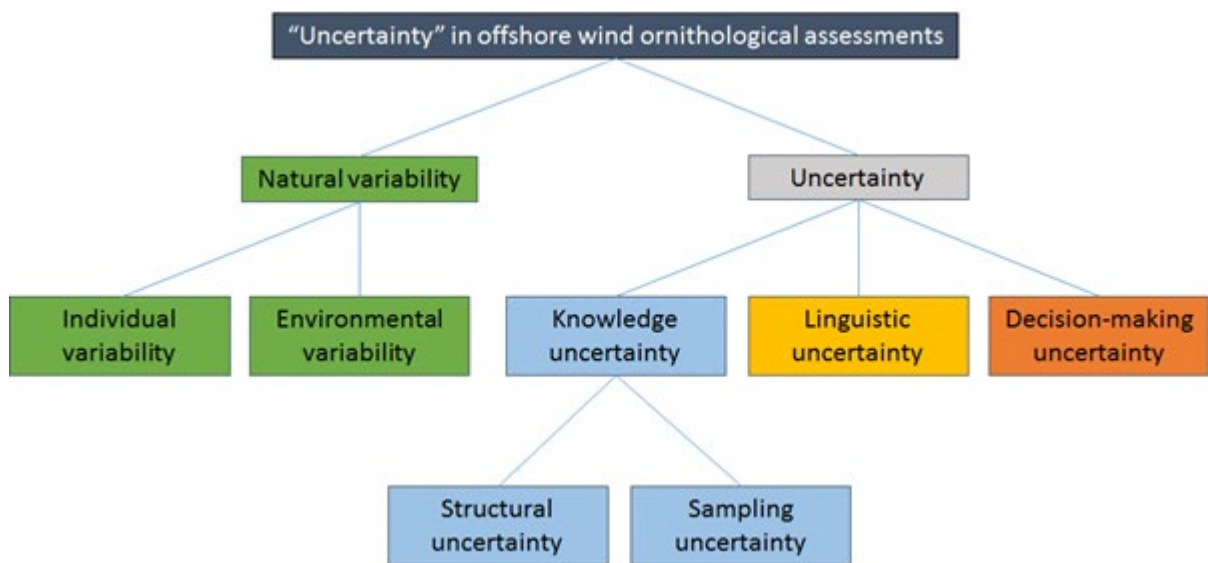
"Uncertainty" in offshore wind ornithological assessments

Natural variability

Uncertainty

Individual variability

Environmental variability

Knowledge uncertainty

Linguistic uncertainty

Decision-making uncertainty

Structural uncertainty

Sampling uncertainty